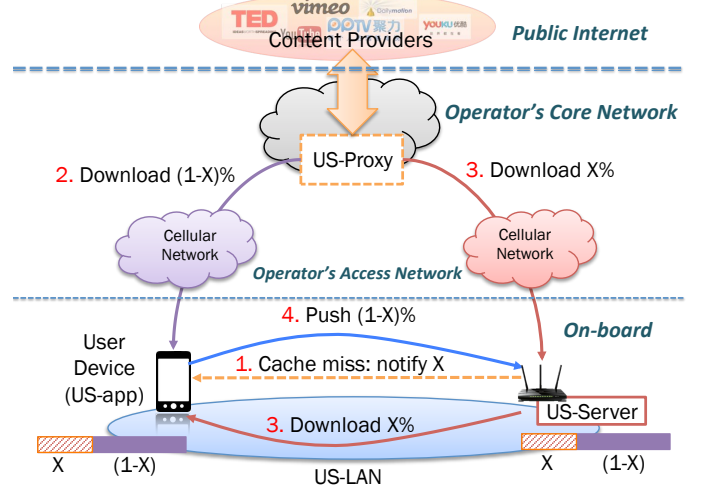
TED
vimeo
PPTV聚力
YouTube
Dailymotion
YOUKU优酷
Content Providers

Public Internet

Operator's Core Network

US-Proxy

2. Download (1-X)%

3. Download X%

Cellular Network

Cellular Network

Operator's Access Network

On-board

4. Push (1-X)%

User Device (US-app)

1. Cache miss: notify X

US-Server

3. Download X%

X

(1-X)

US-LAN

X

(1-X)